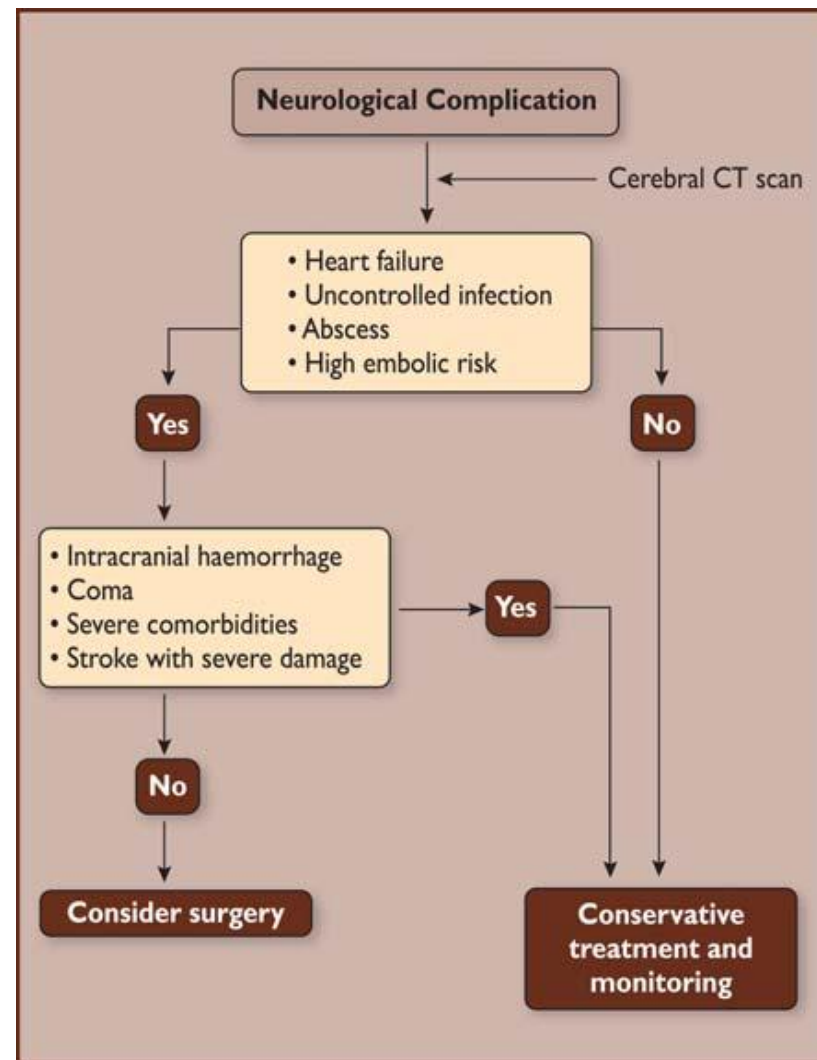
Neurological Complication

Cerebral CT scan

• Heart failure
• Uncontrolled infection
• Abscess
• High embolic risk

Yes

No

• Intracranial haemorrhage
• Coma
• Severe comorbidities
• Stroke with severe damage

Yes

No

Consider surgery

Conservative treatment and monitoring